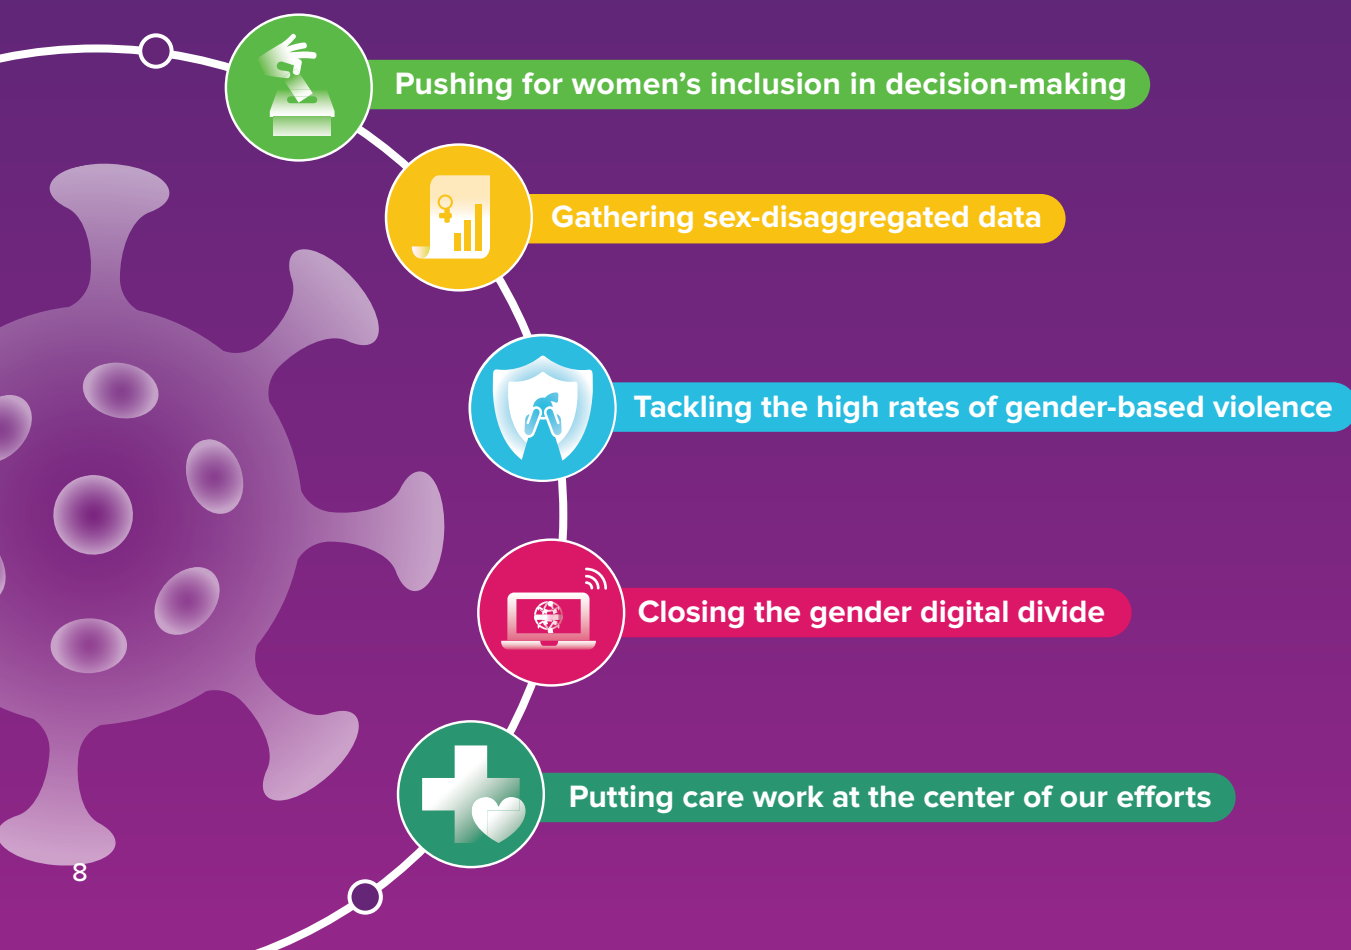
Pushing for women’s inclusion in decision-making

Gathering sex-disaggregated data

Tackling the high rates of gender-based violence

Closing the gender digital divide

Putting care work at the center of our efforts

8